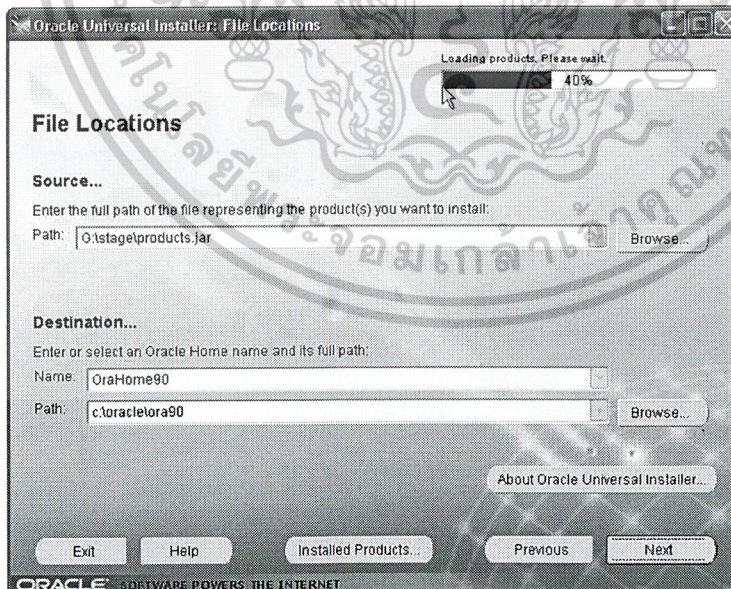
Oracle Universal Installer: File Locations

Loading products. Please wait.
40%

File Locations

Source...

Enter the full path of the file representing the product(s) you want to install:

Path: G:\stage\products.jar

Browse...

Destination...

Enter or select an Oracle Home name and its full path:

Name: OraHome90

Path: c:\oracle\ora90

Browse...

About Oracle Universal Installer...

Exit

Help

Installed Products...

Previous

Next

ORACLE SOFTWARE POWERS THE INTERNET

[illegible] จอมเกล้า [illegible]